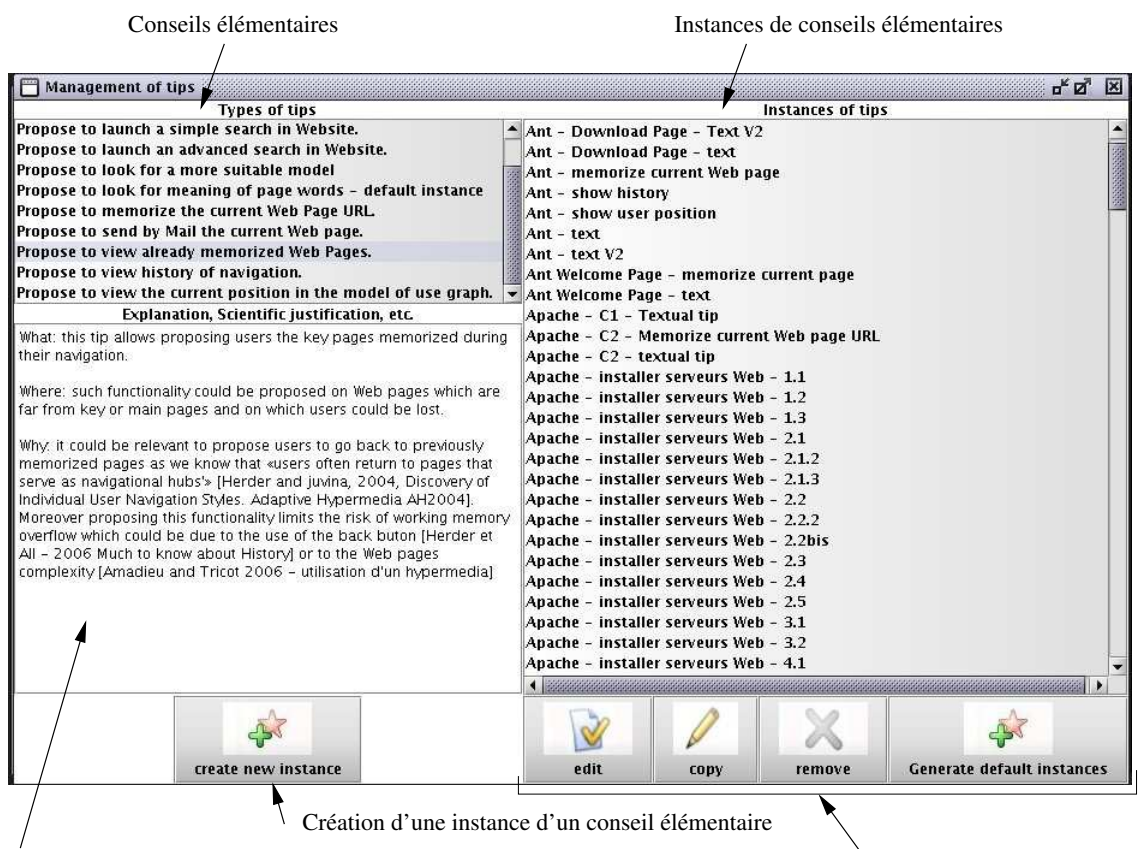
Conseils élémentaires

Instances de conseils élémentaires

Management of tips

Types of tips

Propose to launch a simple search in Website.
Propose to launch an advanced search in Website.
Propose to look for a more suitable model
Propose to look for meaning of page words - default instance
Propose to memorize the current Web Page URL.
Propose to send by Mail the current Web page.
Propose to view already memorized Web Pages.
Propose to view history of navigation.
Propose to view the current position in the model of use graph.

Explanation, Scientific justification, etc.

What: this tip allows proposing users the key pages memorized during their navigation.

Where: such functionality could be proposed on Web pages which are far from key or main pages and on which users could be lost.

Why: it could be relevant to propose users to go back to previously memorized pages as we know that «users often return to pages that serve as navigational hubs'» [Herder and juvina, 2004, Discovery of Individual User Navigation Styles. Adaptive Hypermedia AH2004]. Moreover proposing this functionality limits the risk of working memory overflow which could be due to the use of the back buton [Herder et All - 2006 Much to know about History] or to the Web pages complexity [Amadieu and Tricot 2006 - utilisation d'un hypermedia]

Instances of tips

Ant - Download Page - Text V2
Ant - Download Page - text
Ant - memorize current Web page
Ant - show history
Ant - show user position
Ant - text
Ant - text V2
Ant Welcome Page - memorize current page
Ant Welcome Page - text
Apache - C1 - Textual tip
Apache - C2 - Memorize current Web page URL
Apache - C2 - textual tip
Apache - installer serveurs Web - 1.1
Apache - installer serveurs Web - 1.2
Apache - installer serveurs Web - 1.3
Apache - installer serveurs Web - 2.1
Apache - installer serveurs Web - 2.1.2
Apache - installer serveurs Web - 2.1.3
Apache - installer serveurs Web - 2.2
Apache - installer serveurs Web - 2.2.2
Apache - installer serveurs Web - 2.2bis
Apache - installer serveurs Web - 2.3
Apache - installer serveurs Web - 2.4
Apache - installer serveurs Web - 2.5
Apache - installer serveurs Web - 3.1
Apache - installer serveurs Web - 3.2
Apache - installer serveurs Web - 4.1

create new instance

edit

copy

remove

Generate default instances

Création d'une instance d'un conseil élémentaire